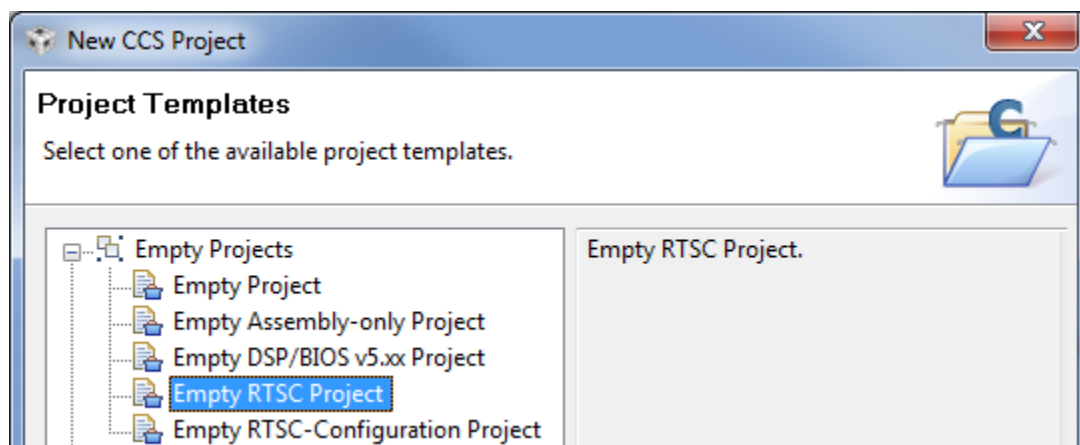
New CCS Project

Project Templates

Select one of the available project templates.

Empty Projects
Empty Project
Empty Assembly-only Project
Empty DSP/BIOS v5.xx Project
Empty RTSC Project
Empty RTSC-Configuration Project

Empty RTSC Project.